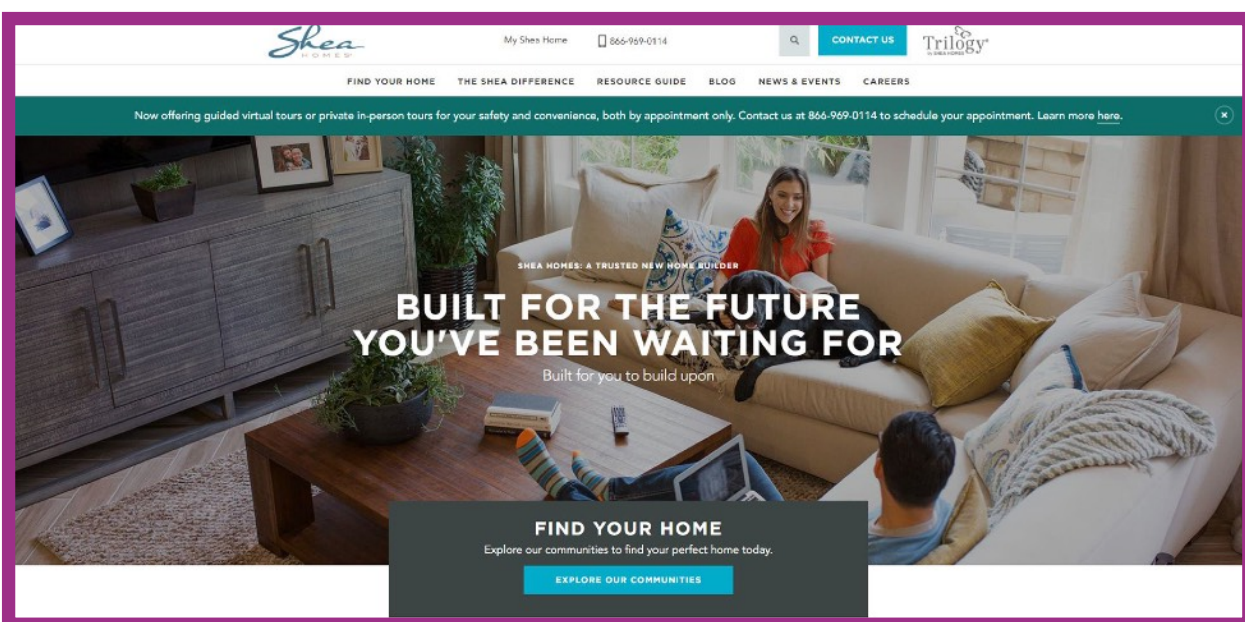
Shea HOMES

My Shea Home

866-969-0114

CONTACT US

Trilogy BY SHEA HOMES

FIND YOUR HOME THE SHEA DIFFERENCE RESOURCE GUIDE BLOG NEWS & EVENTS CAREERS

Now offering guided virtual tours or private in-person tours for your safety and convenience, both by appointment only. Contact us at 866-969-0114 to schedule your appointment. Learn more here.

SHEA HOMES: A TRUSTED NEW HOME BUILDER

BUILT FOR THE FUTURE YOU'VE BEEN WAITING FOR

Built for you to build upon

FIND YOUR HOME

Explore our communities to find your perfect home today.

EXPLORE OUR COMMUNITIES